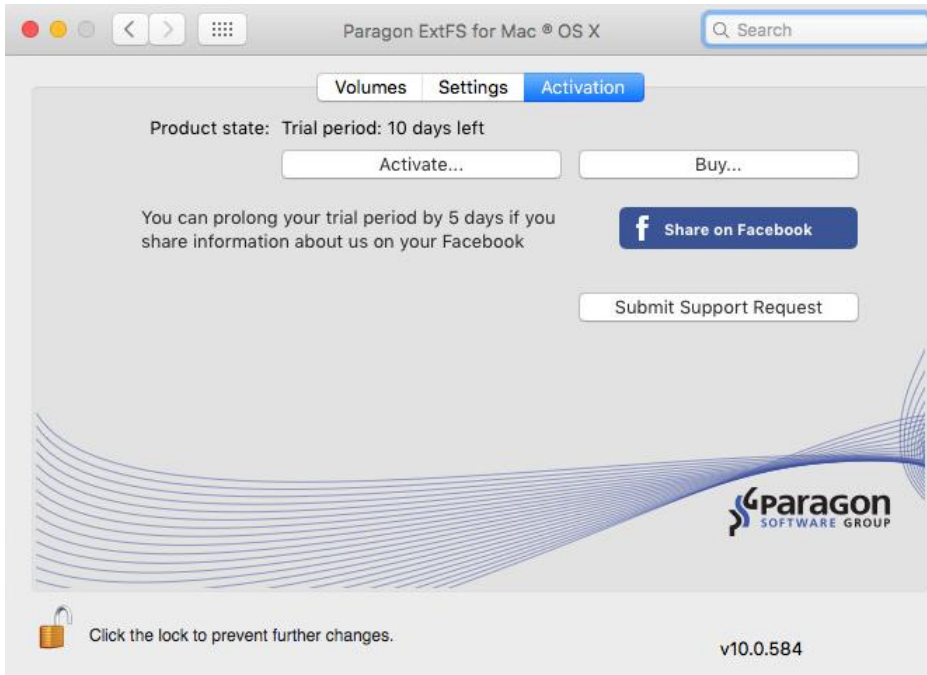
Paragon ExtFS for Mac ® OS X

Search

Volumes Settings Activation

Product state: Trial period: 10 days left

Activate...

Buy...

You can prolong your trial period by 5 days if you share information about us on your Facebook

Share on Facebook

Submit Support Request

Paragon SOFTWARE GROUP

Click the lock to prevent further changes.

v10.0.584